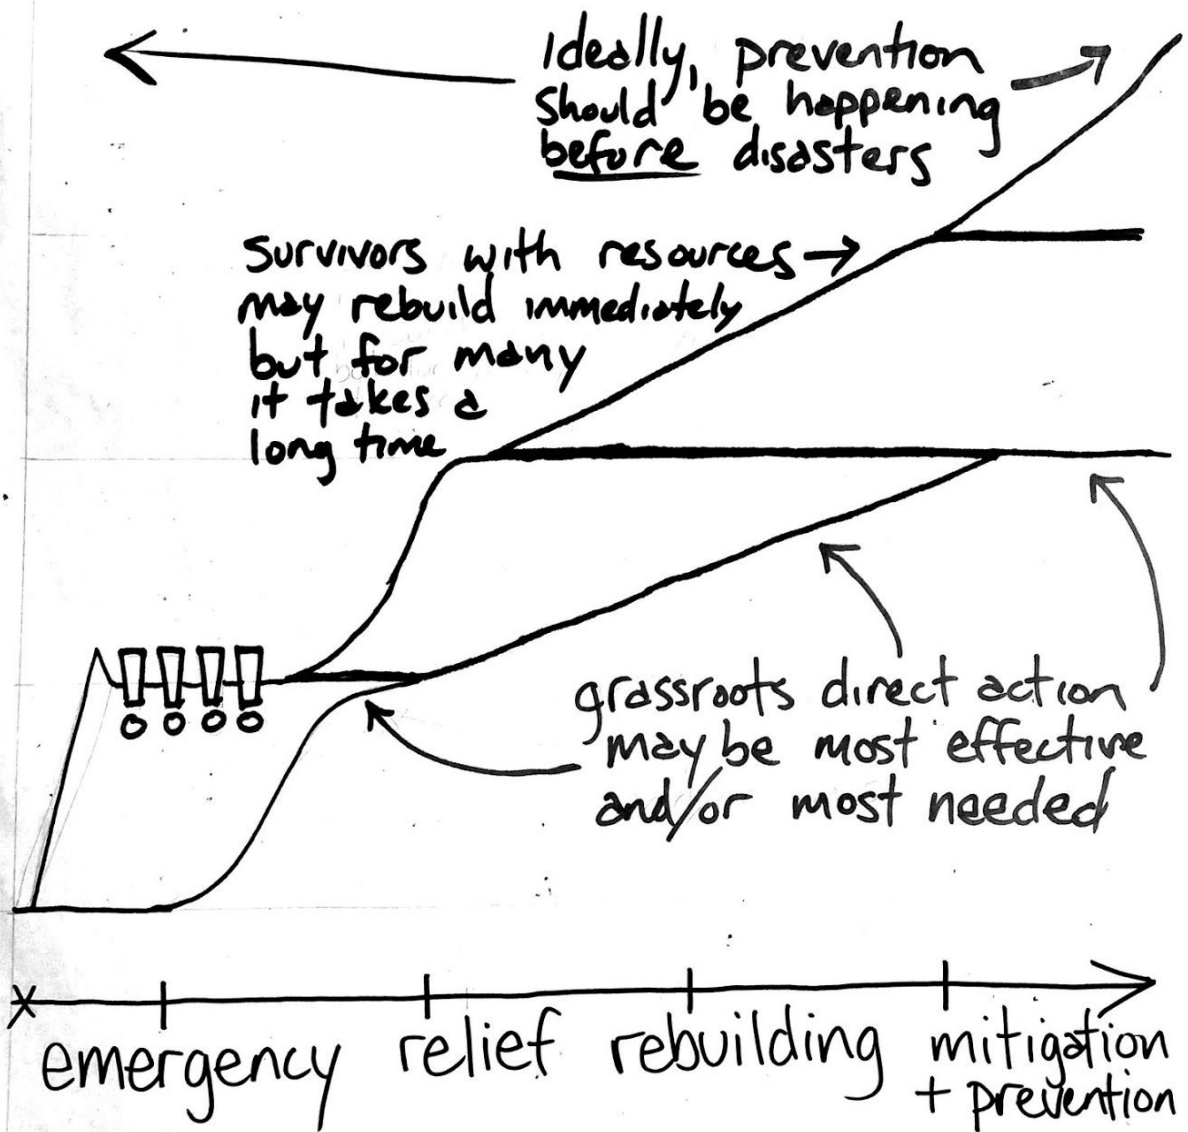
Ideally, prevention should be happening before disasters

Survivors with resources may rebuild immediately but for many it takes a long time

!!!!

grassroots direct action may be most effective and/or most needed

x

emergency relief rebuilding mitigation + prevention